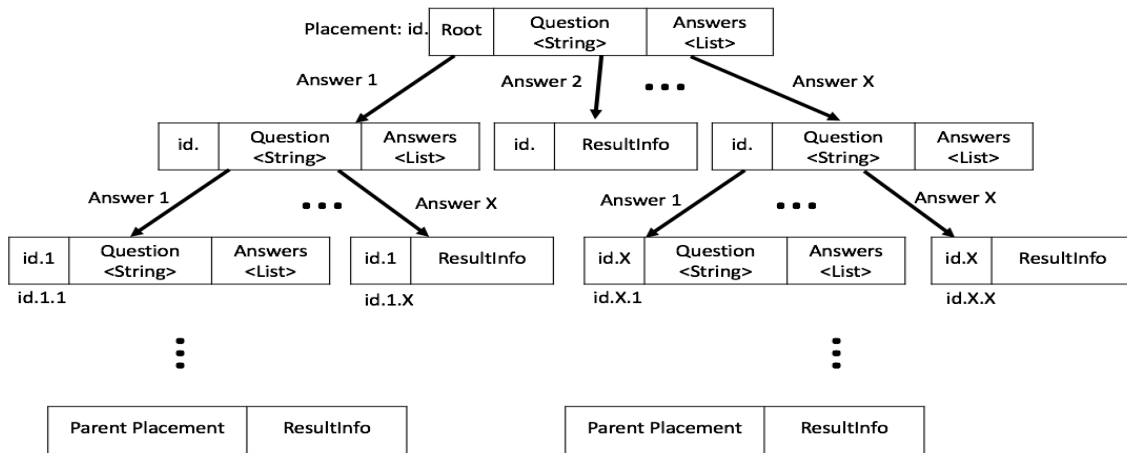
Placement: id.

| Root | Question <String> | Answers <List> |
|---|---|---|

Answer 1

Answer 2

• • •

Answer X

| id. | Question <String> | Answers <List> |
|---|---|---|

| id. | ResultInfo |
|---|---|

| id. | Question <String> | Answers <List> |
|---|---|---|

Answer 1

• • •

Answer X

Answer 1

• • •

Answer X

| id.1 | Question <String> | Answers <List> |
|---|---|---|

id.1.1

| id.1 | ResultInfo |
|---|---|

id.1.X

| id.X | Question <String> | Answers <List> |
|---|---|---|

id.X.1

| id.X | ResultInfo |
|---|---|

id.X.X

⋮

⋮

| Parent Placement | ResultInfo |
|---|---|

| Parent Placement | ResultInfo |
|---|---|